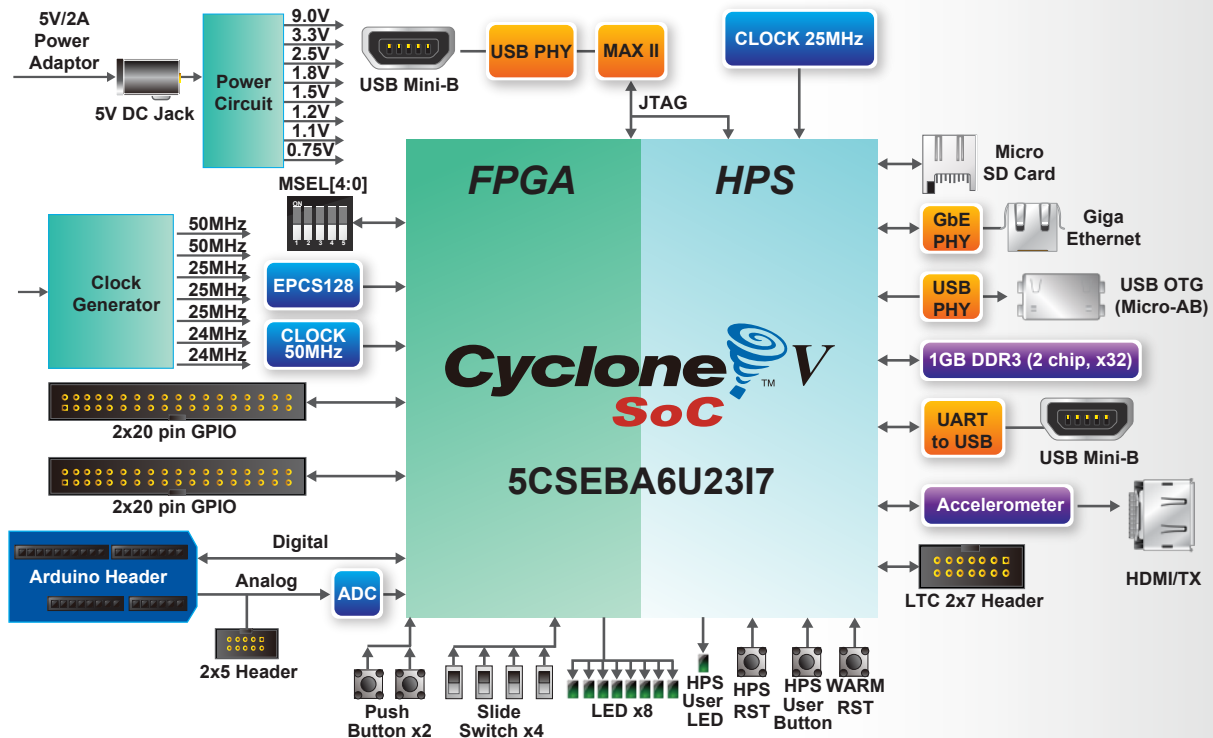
5V/2A Power Adaptor

5V DC Jack

Power Circuit

9.0V
3.3V
2.5V
1.8V
1.5V
1.2V
1.1V
0.75V

USB Mini-B

USB PHY

MAX II

CLOCK 25MHz

JTAG

FPGA

HPS

Micro SD Card

MSEL[4:0]

ON
1 2 3 4 5

Clock Generator

50MHz
50MHz
25MHz
25MHz
25MHz
24MHz
24MHz

EPCS128

CLOCK 50MHz

GbE PHY

Giga Ethernet

USB PHY

USB OTG (Micro-AB)

Cyclone V
SoC
™

1GB DDR3 (2 chip, x32)

2x20 pin GPIO

UART to USB

USB Mini-B

5CSEBA6U23I7

2x20 pin GPIO

Accelerometer

HDMI/TX

Arduino Header

Digital

Analog

ADC

LTC 2x7 Header

2x5 Header

Push Button x2

Slide Switch x4

LED x8

HPS User LED

HPS RST

HPS User Button

WARM RST